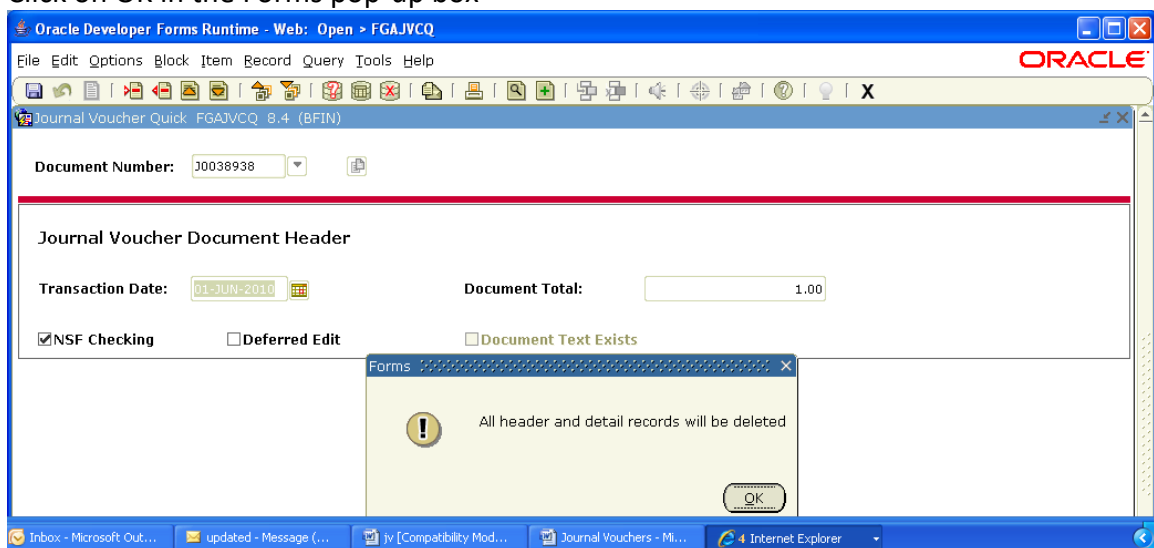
Click on OK in the Forms pop-up box

Oracle Developer Forms Runtime - Web: Open > FGAJVCQ

File Edit Options Block Item Record Query Tools Help

ORACLE

X

Journal Voucher Quick FGAJVCQ 8.4 (BFIN)

Document Number: J0038938

Journal Voucher Document Header

Transaction Date: 01-JUN-2010

Document Total: 1.00

☑NSF Checking ☐Deferred Edit ☐Document Text Exists

Forms

All header and detail records will be deleted

OK

Inbox - Microsoft Out... updated - Message (... jv [Compatibility Mod... Journal Vouchers - Mi... 4 Internet Explorer